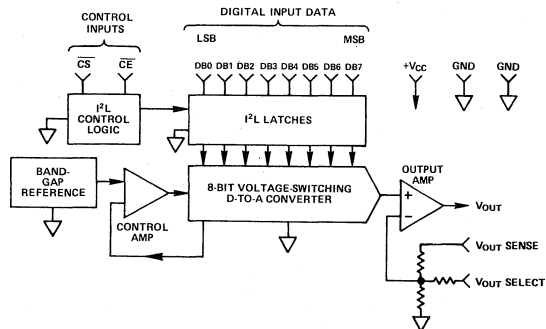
CONTROL INPUTS

$\overline{CS}$ $\overline{CE}$

DIGITAL INPUT DATA

LSB MSB

DB0 DB1 DB2 DB3 DB4 DB5 DB6 DB7

$+V_{CC}$ GND GND

$I^2L$ CONTROL LOGIC

$I^2L$ LATCHES

BAND-GAP REFERENCE

8-BIT VOLTAGE-SWITCHING D-TO-A CONVERTER

CONTROL AMP

OUTPUT AMP

+

−

$V_{OUT}$

$V_{OUT}$ SENSE

$V_{OUT}$ SELECT